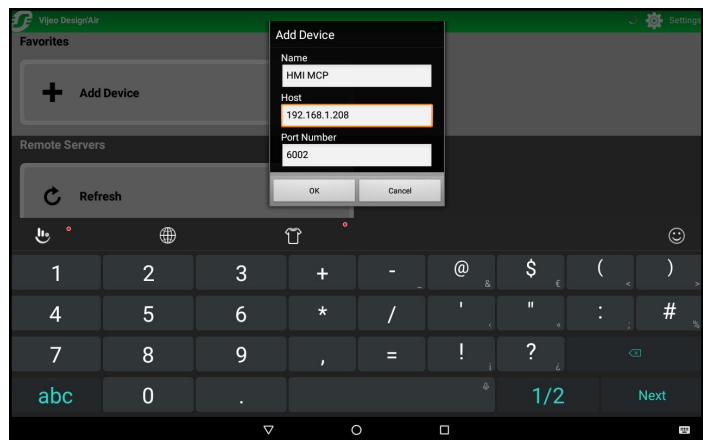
Vijeo Design'Air
Settings
Favorites
Add Device
Remote Servers
Refresh

Add Device
Name
HMI MCP
Host
192.168.1.208
Port Number
6002
OK
Cancel

1
2
3
+
-
@
&
$
€
(
<
)
>
4
5
6
*
/
'
‹
"
«
:
;
#
%
7
8
9
,
=
!
¡
?
¿
abc
0
.
1/2
Next